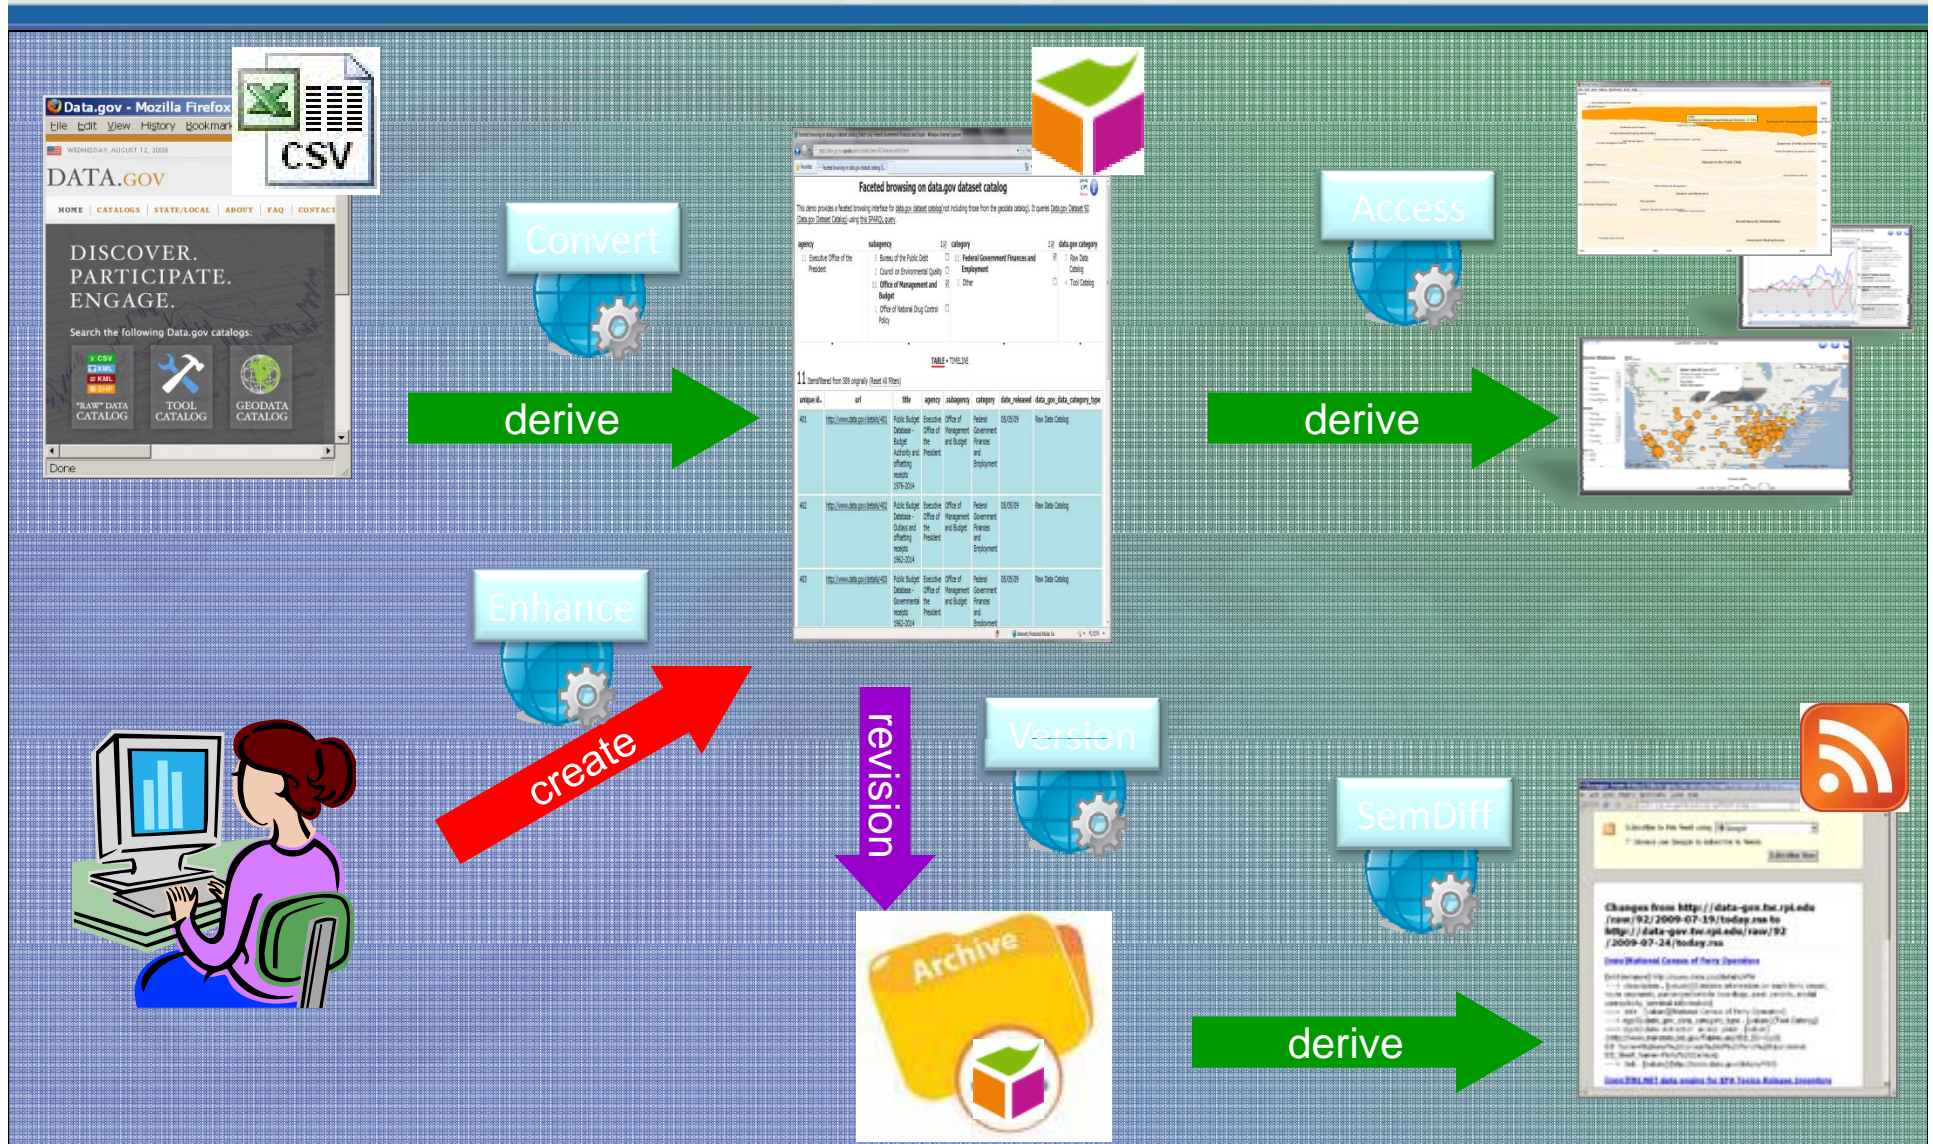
Data.gov - Mozilla Firefox
File Edit View History Bookmarks
WEDNESDAY, AUGUST 12, 2009
DATA.GOV
HOME | CATALOGS | STATE/LOCAL | ABOUT | FAQ | CONTACT
DISCOVER. PARTICIPATE. ENGAGE.
Search the following Data.gov catalogs:
CSV XML KML SHP
"RAW" DATA CATALOG
TOOL CATALOG
GEODATA CATALOG
Done

CSV

Convert

derive

Faceted browsing on data.gov dataset catalog

agency
subagency
category
data.gov category

TABLE • TIMELINE

Access

derive

Enhance

create

revision

Version

Archive

SemDiff

derive

Changes from http://data-gov.tw.rpi.edu/raw/92/2009-07-19/today.rss to http://data-gov.tw.rpi.edu/raw/92/2009-07-24/today.rss